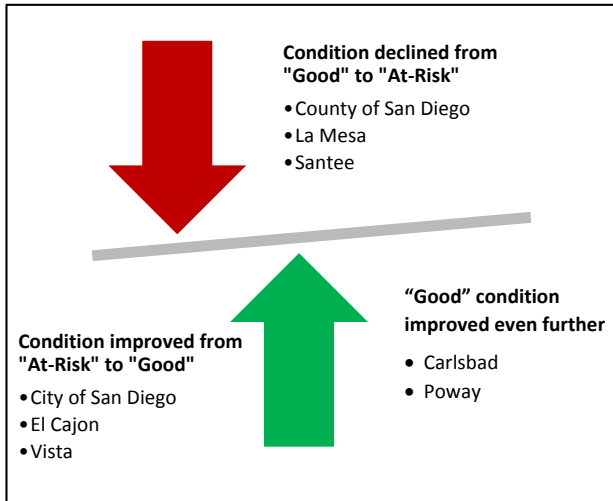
Condition declined from "Good" to "At-Risk"

•County of San Diego
•La Mesa
•Santee

"Good" condition improved even further

• Carlsbad
• Poway

Condition improved from "At-Risk" to "Good"

•City of San Diego
•El Cajon
•Vista